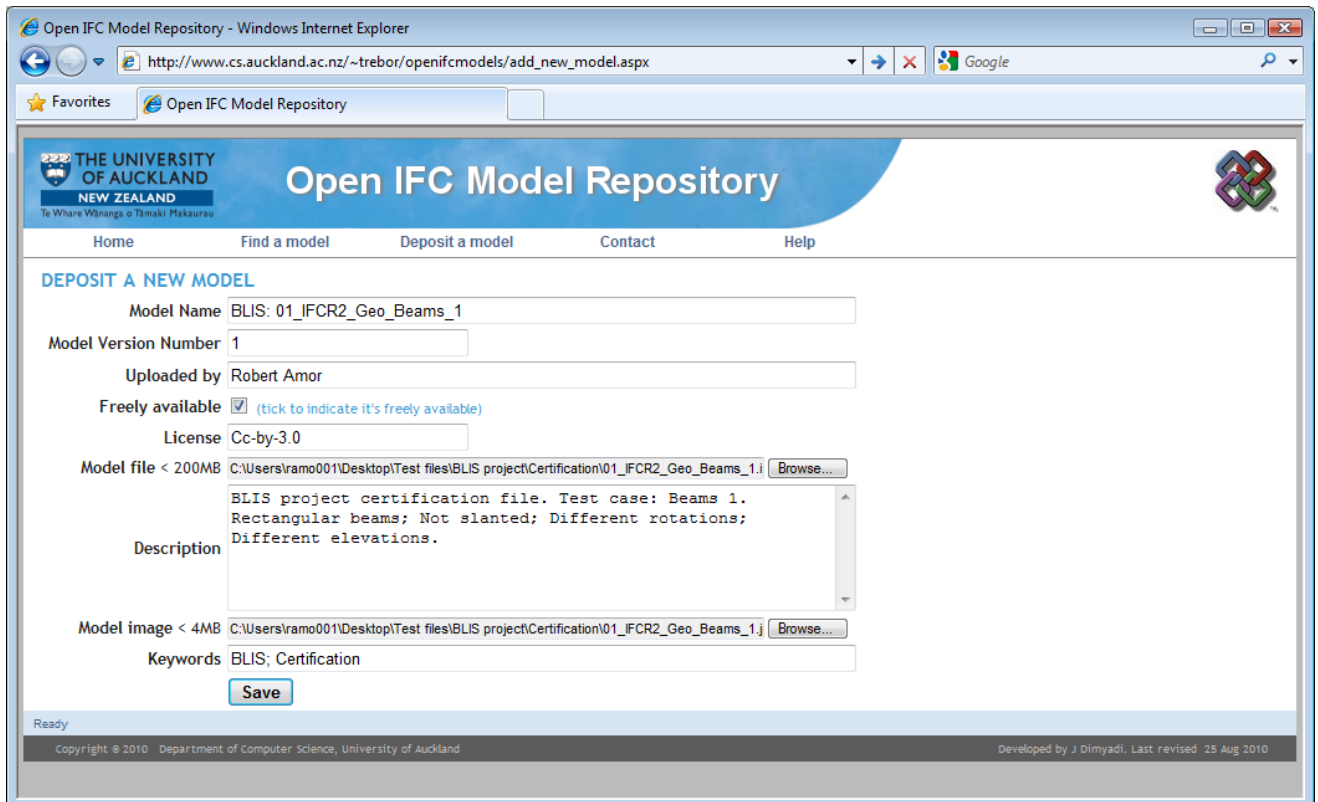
Open IFC Model Repository - Windows Internet Explorer

http://www.cs.auckland.ac.nz/~trebor/openifcmodels/add_new_model.aspx

Google

Favorites

Open IFC Model Repository

THE UNIVERSITY OF AUCKLAND NEW ZEALAND Te Whare Wānanga o Tāmaki Makaurau

Open IFC Model Repository

Home Find a model Deposit a model Contact Help

DEPOSIT A NEW MODEL

Model Name BLIS: 01_IFCR2_Geo_Beams_1

Model Version Number 1

Uploaded by Robert Amor

Freely available (tick to indicate it's freely available)

License Cc-by-3.0

Model file < 200MB C:\Users\ramo001\Desktop\Test files\BLIS project\Certification\01_IFCR2_Geo_Beams_1.i Browse...

Description BLIS project certification file. Test case: Beams 1. Rectangular beams; Not slanted; Different rotations; Different elevations.

Model image < 4MB C:\Users\ramo001\Desktop\Test files\BLIS project\Certification\01_IFCR2_Geo_Beams_1.j Browse...

Keywords BLIS; Certification

Save

Ready

Copyright © 2010 Department of Computer Science, University of Auckland

Developed by J Dimyadi. Last revised 25 Aug 2010